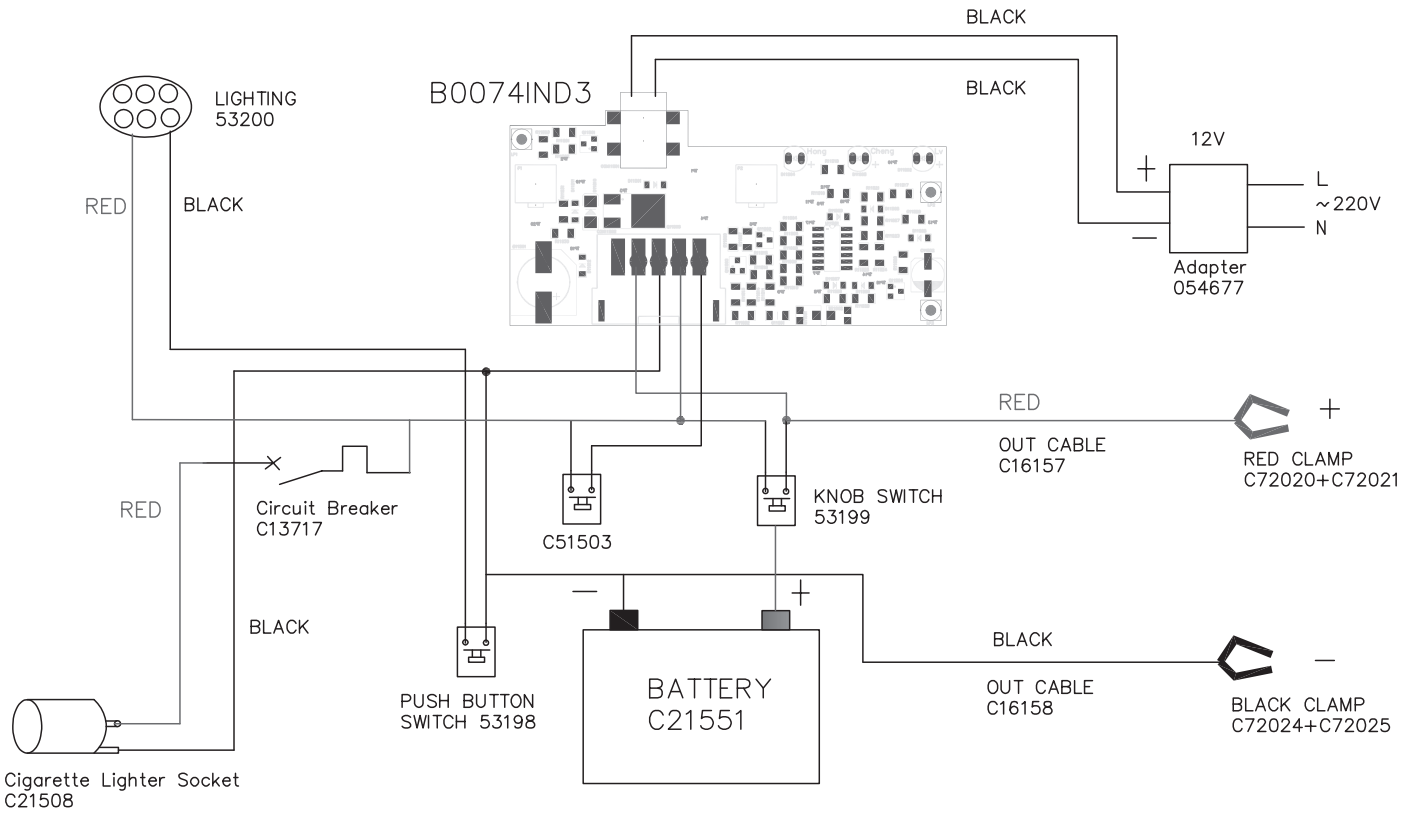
BLACK

BLACK

LIGHTING
53200

B0074IND3

12V

+

L

~220V

N

—

Adapter
054677

RED

BLACK

RED

+

OUT CABLE
C16157

RED CLAMP
C72020+C72021

RED

Circuit Breaker
C13717

C51503

KNOB SWITCH
53199

—

+

BLACK

BLACK

—

PUSH BUTTON
SWITCH 53198

BATTERY
C21551

OUT CABLE
C16158

BLACK CLAMP
C72024+C72025

Cigarette Lighter Socket
C21508